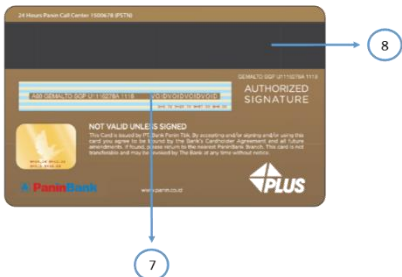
24 Hours Panin Call Center 1500678 (PSTN)

8

GEMALTO SGP U1110784 1118

AUTHORIZED SIGNATURE

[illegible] GEMALTO SGP U1110784 1118

NOT VALID UNLESS SIGNED

This Card is issued by PT Bank Panin Tbk. By accepting and/or signing and/or using this card you agree to be bound by the Bank's Cardholder Agreement and all future amendments. If found, please return to the nearest PaninBank Branch. This card is not transferable and may be revoked by The Bank at any time without notice.

PaninBank

www.panin.co.id

PLUS

7